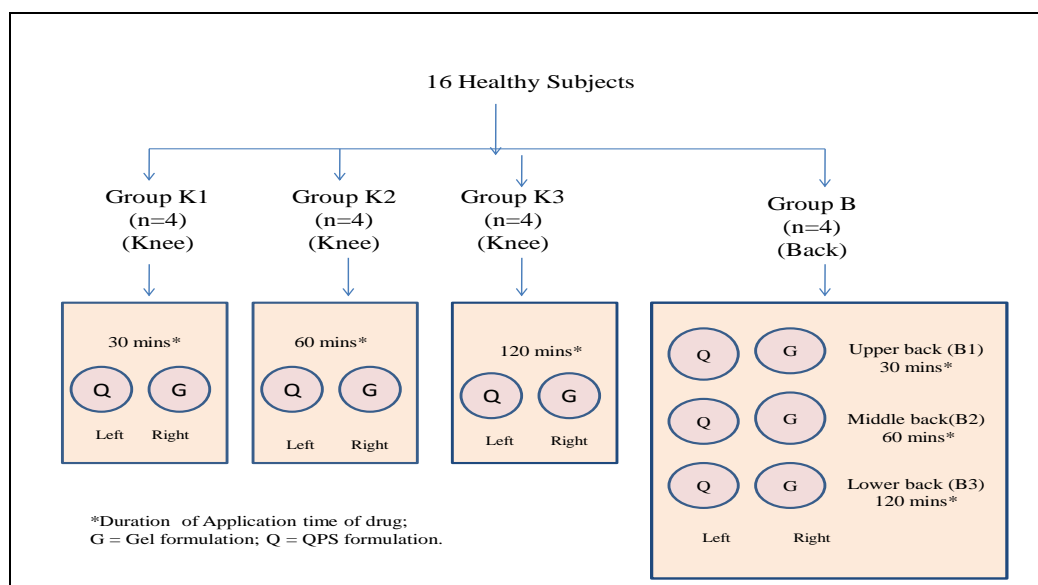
16 Healthy Subjects

Group K1
(n=4)
(Knee)

30 mins*

Q G

Left Right

Group K2
(n=4)
(Knee)

60 mins*

Q G

Left Right

Group K3
(n=4)
(Knee)

120 mins*

Q G

Left Right

Group B
(n=4)
(Back)

Q G Upper back (B1)
30 mins*

Q G Middle back(B2)
60 mins*

Q G Lower back (B3)
120 mins*

Left Right

*Duration of Application time of drug;
G = Gel formulation; Q = QPS formulation.